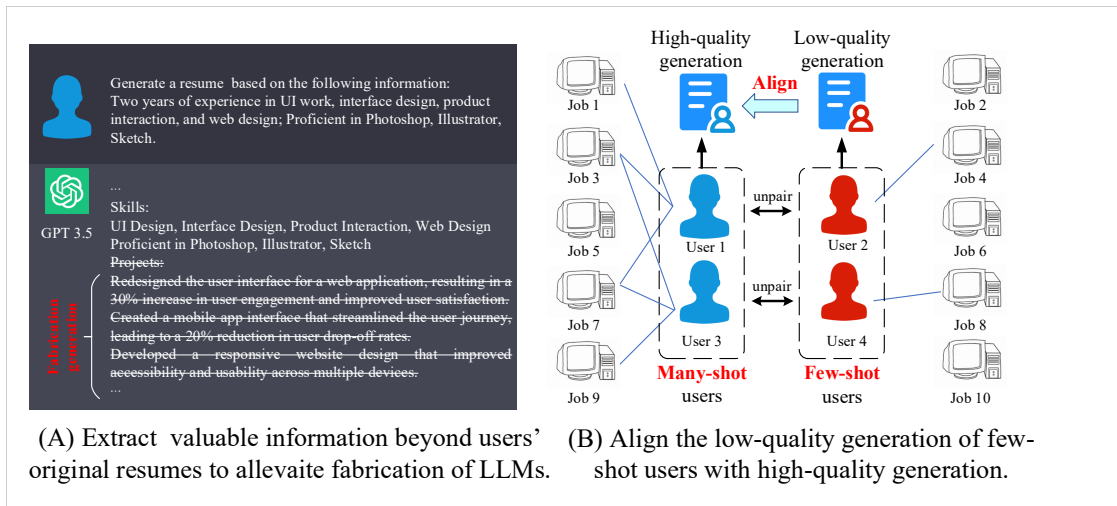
Generate a resume based on the following information:
Two years of experience in UI work, interface design, product interaction, and web design; Proficient in Photoshop, Illustrator, Sketch.

GPT 3.5

...
Skills:
UI Design, Interface Design, Product Interaction, Web Design
Proficient in Photoshop, Illustrator, Sketch
~~Projects:~~
~~Redesigned the user interface for a web application, resulting in a 30% increase in user engagement and improved user satisfaction.~~
~~Created a mobile app interface that streamlined the user journey, leading to a 20% reduction in user drop-off rates.~~
~~Developed a responsive website design that improved accessibility and usability across multiple devices.~~
...

Fabrication generation

High-quality generation

Low-quality generation

Align

Job 1

Job 2

Job 3

Job 4

Job 5

Job 6

Job 7

Job 8

Job 9

Job 10

unpair

unpair

User 1

User 2

User 3

User 4

Many-shot users

Few-shot users

(A) Extract valuable information beyond users' original resumes to allevaite fabrication of LLMs.

(B) Align the low-quality generation of few-shot users with high-quality generation.